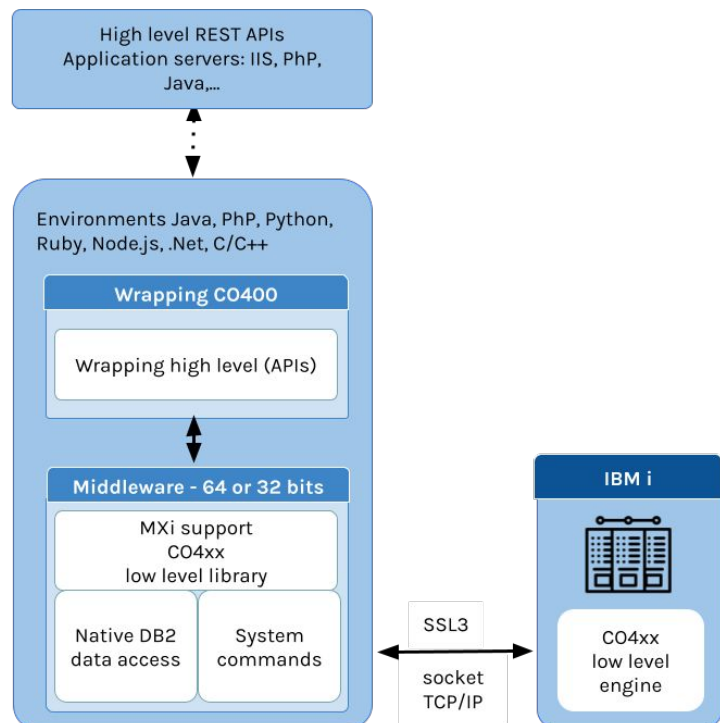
High level REST APIs
Application servers: IIS, PhP, Java,...

Environments Java, PhP, Python, Ruby, Node.js, .Net, C/C++

Wrapping CO400

Wrapping high level (APIs)

Middleware - 64 or 32 bits

MXi support
CO4xx
low level library

Native DB2 data access

System commands

SSL3

socket TCP/IP

IBM i

CO4xx
low level
engine